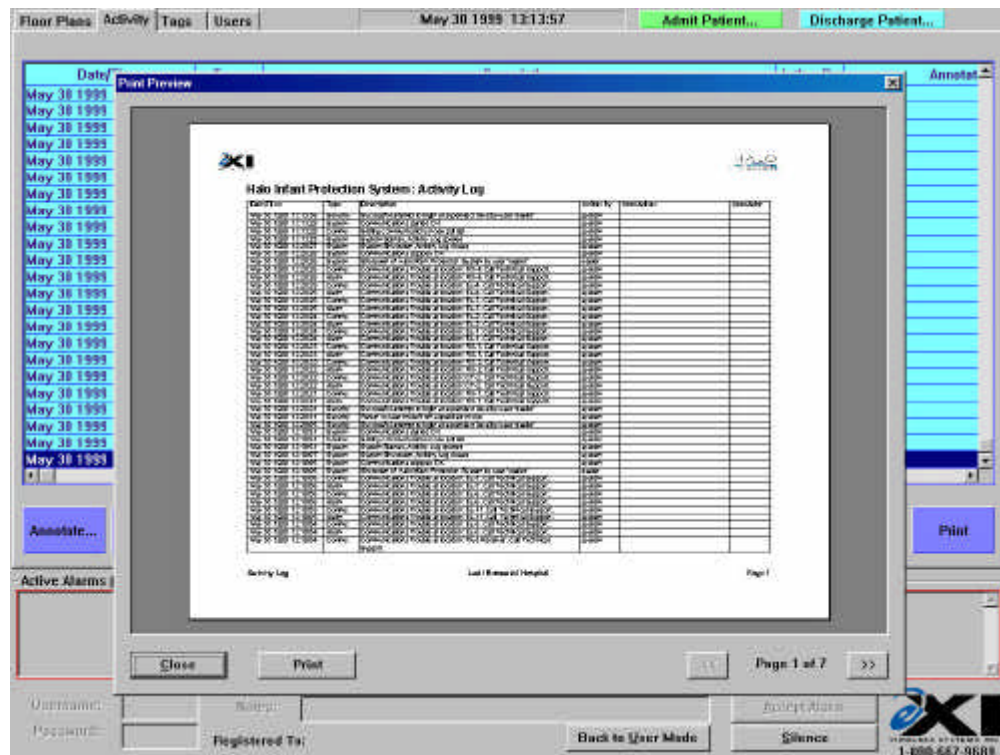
Floor Plans | Activity | Tags | Users | May 30 1999 13:13:57 | Admit Patient... | Discharge Patient...

Date/Ti | Annotat

May 30 1999
May 30 1999
May 30 1999
May 30 1999
May 30 1999
May 30 1999
May 30 1999
May 30 1999
May 30 1999
May 30 1999
May 30 1999
May 30 1999
May 30 1999
May 30 1999
May 30 1999
May 30 1999
May 30 1999
May 30 1999
May 30 1999
May 30 1999
May 30 1999
May 30 1999
May 30 1999
May 30 1999

Print Preview

XI

Halo Infant Protection Systems: Activity Log

| Date/Time | Type | Description | Initiated by | Annotation | Annotator |
|---|---|---|---|---|---|
| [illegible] | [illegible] | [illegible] | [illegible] | | |

Activity Log | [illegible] Hospital | Page 1

Close | Print | << | Page 1 of 7 | >>

Annotate...

Print

Active Alarms

Username:
Password:
Registered To:
Back to User Mode
Accept Alarm
Silence

XI
1-800-667-9689